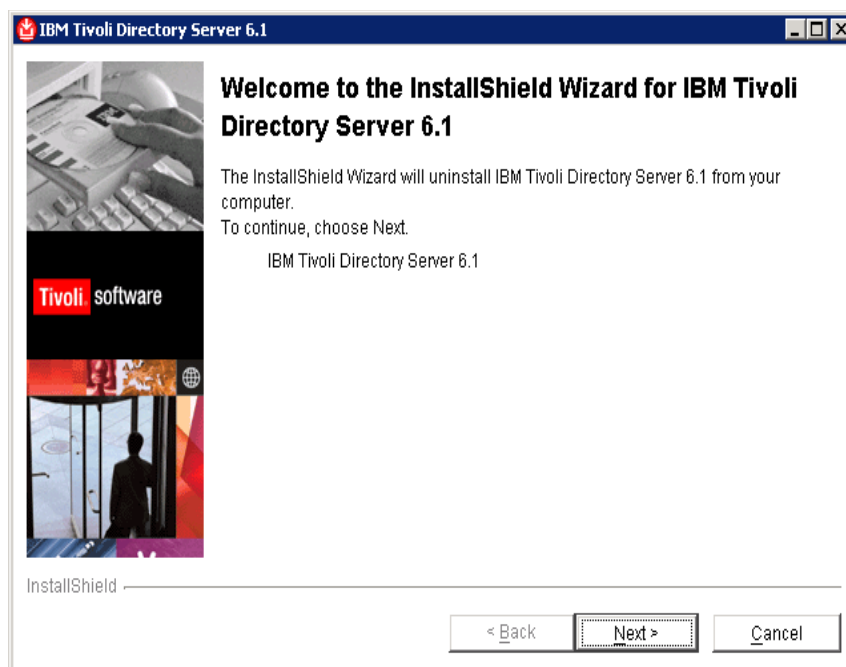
IBM Tivoli Directory Server 6.1

Tivoli. software

Welcome to the InstallShield Wizard for IBM Tivoli Directory Server 6.1

The InstallShield Wizard will uninstall IBM Tivoli Directory Server 6.1 from your computer.
To continue, choose Next.

IBM Tivoli Directory Server 6.1

InstallShield

< Back

Next >

Cancel